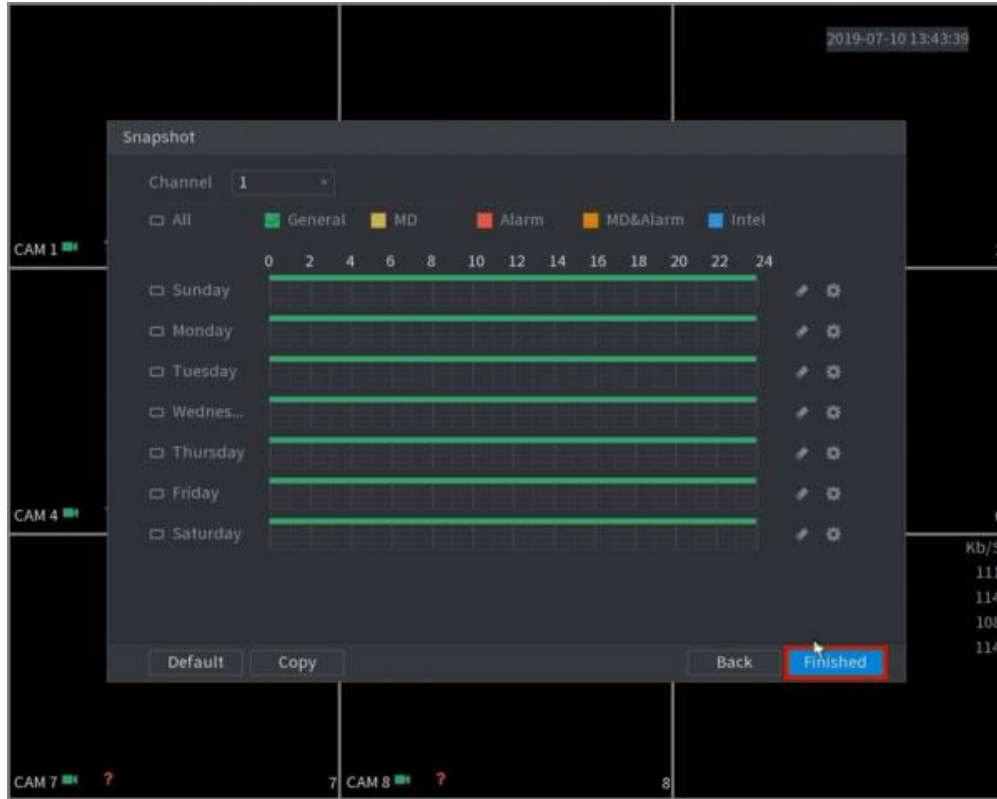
2019-07-10 13:43:39

Snapshot

Channel 1

All General MD Alarm MD&Alarm Intel

0 2 4 6 8 10 12 14 16 18 20 22 24

Sunday

Monday

Tuesday

Wednes...

Thursday

Friday

Saturday

CAM 1

CAM 4

Kb/S

111

114

108

114

Default Copy Back Finished

CAM 7 ?

7 CAM 8 ?

8